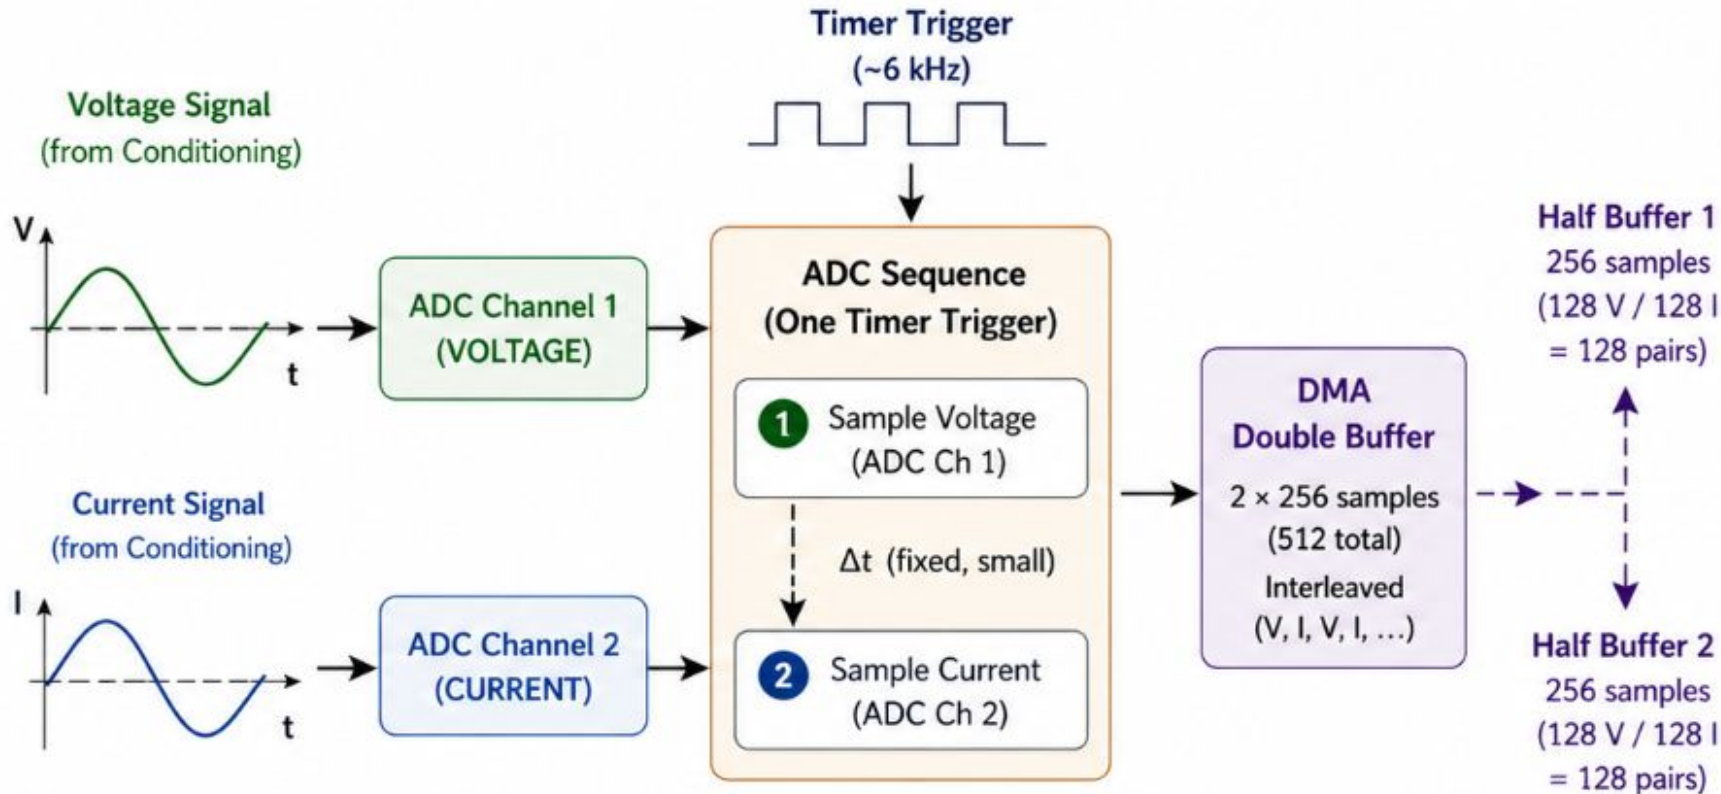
Timer Trigger
(~6 kHz)

Voltage Signal
(from Conditioning)

V

t

ADC Channel 1
(VOLTAGE)

ADC Sequence
(One Timer Trigger)

1 Sample Voltage
(ADC Ch 1)

Δt (fixed, small)

2 Sample Current
(ADC Ch 2)

Current Signal
(from Conditioning)

I

t

ADC Channel 2
(CURRENT)

DMA
Double Buffer
2 × 256 samples
(512 total)
Interleaved
(V, I, V, I, ...)

Half Buffer 1
256 samples
(128 V / 128 I
= 128 pairs)

Half Buffer 2
256 samples
(128 V / 128 I
= 128 pairs)